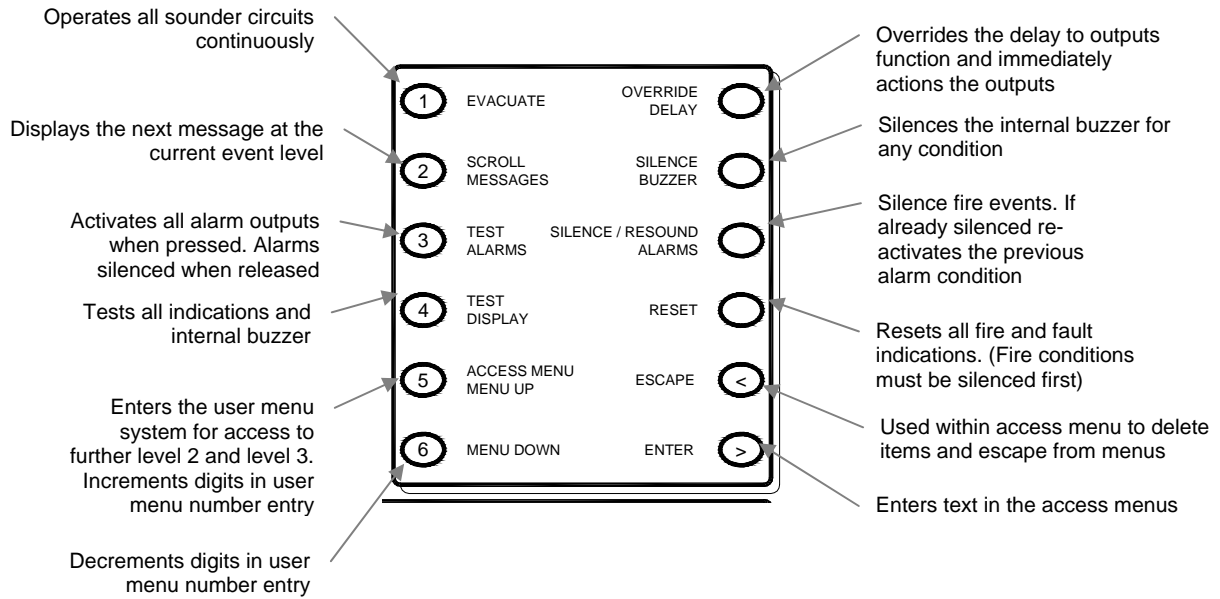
Operates all sounder circuits continuously

Overrides the delay to outputs function and immediately actions the outputs

1 EVACUATE

OVERRIDE DELAY

Displays the next message at the current event level

Silences the internal buzzer for any condition

2 SCROLL MESSAGES

SILENCE BUZZER

Activates all alarm outputs when pressed. Alarms silenced when released

Silence fire events. If already silenced reactivates the previous alarm condition

3 TEST ALARMS

SILENCE / RESOUND ALARMS

Tests all indications and internal buzzer

4 TEST DISPLAY

RESET

Resets all fire and fault indications. (Fire conditions must be silenced first)

5 ACCESS MENU MENU UP

ESCAPE <

Enters the user menu system for access to further level 2 and level 3. Increments digits in user menu number entry

Used within access menu to delete items and escape from menus

6 MENU DOWN

ENTER >

Enters text in the access menus

Decrements digits in user menu number entry